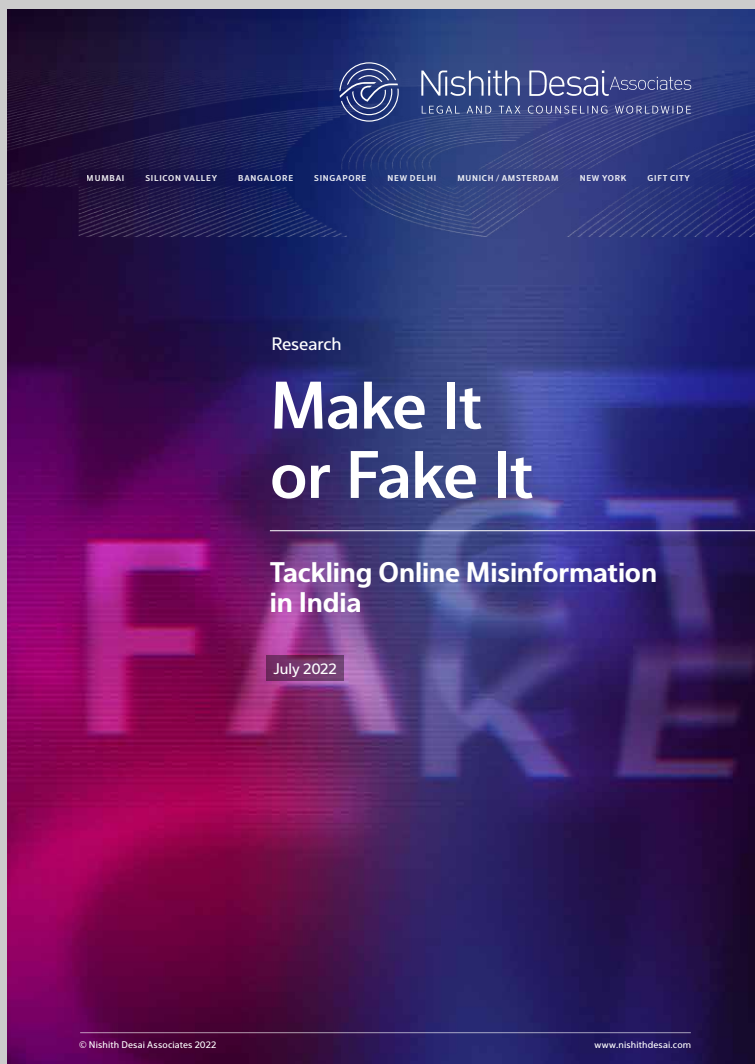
Nishith Desai Associates
LEGAL AND TAX COUNSELING WORLDWIDE

MUMBAI SILICON VALLEY BANGALORE SINGAPORE NEW DELHI MUNICH / AMSTERDAM NEW YORK GIFT CITY

Research

Make It or Fake It

FACT FAKE

Tackling Online Misinformation in India

July 2022

© Nishith Desai Associates 2022

www.nishithdesai.com